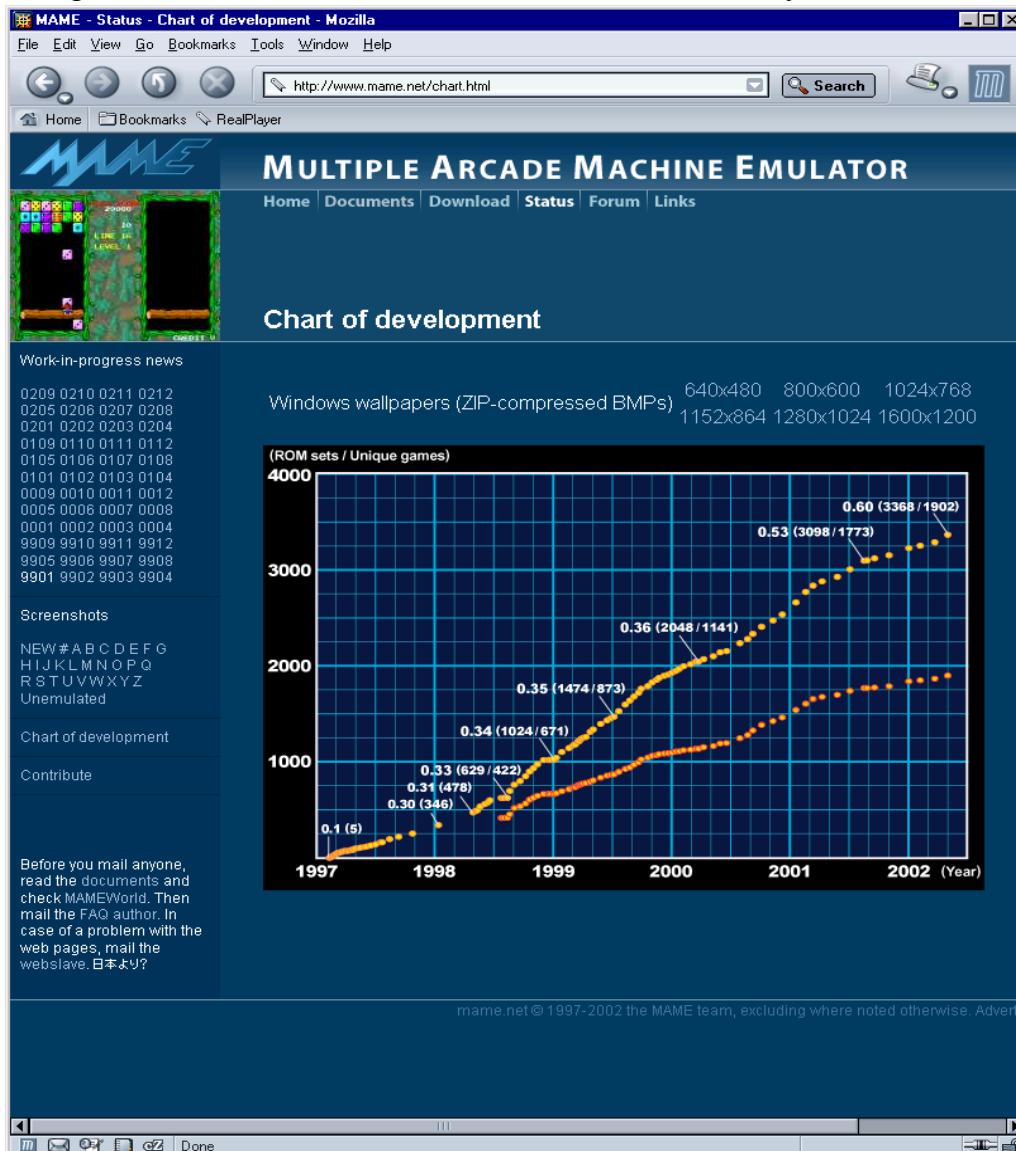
MAME - Status - Chart of development - Mozilla

File Edit View Go Bookmarks Tools Window Help

http://www.mame.net/chart.html

Search

Home Bookmarks RealPlayer

MAME

MULTIPLE ARCADE MACHINE EMULATOR

Home | Documents | Download | Status | Forum | Links

Chart of development

Work-in-progress news

0209 0210 0211 0212
0205 0206 0207 0208
0201 0202 0203 0204
0109 0110 0111 0112
0105 0106 0107 0108
0101 0102 0103 0104
0009 0010 0011 0012
0005 0006 0007 0008
0001 0002 0003 0004
9909 9910 9911 9912
9905 9906 9907 9908
9901 9902 9903 9904

Screenshots

NEW # A B C D E F G
H I J K L M N O P Q
R S T U V W X Y Z
Unemulated

Chart of development

Contribute

Before you mail anyone, read the documents and check MAMEWorld. Then mail the FAQ author. In case of a problem with the web pages, mail the webslave. 日本より?

Windows wallpapers (ZIP-compressed BMPs) 640x480 800x600 1024x768 1152x864 1280x1024 1600x1200

(ROM sets / Unique games)

4000
3000
2000
1000

0.60 (3368 / 1902)
0.53 (3098 / 1773)
0.36 (2048 / 1141)
0.35 (1474 / 873)
0.34 (1024 / 671)
0.33 (629 / 422)
0.31 (478)
0.30 (346)
0.1 (5)

1997 1998 1999 2000 2001 2002 (Year)

mame.net © 1997-2002 the MAME team, excluding where noted otherwise. Advert

Done